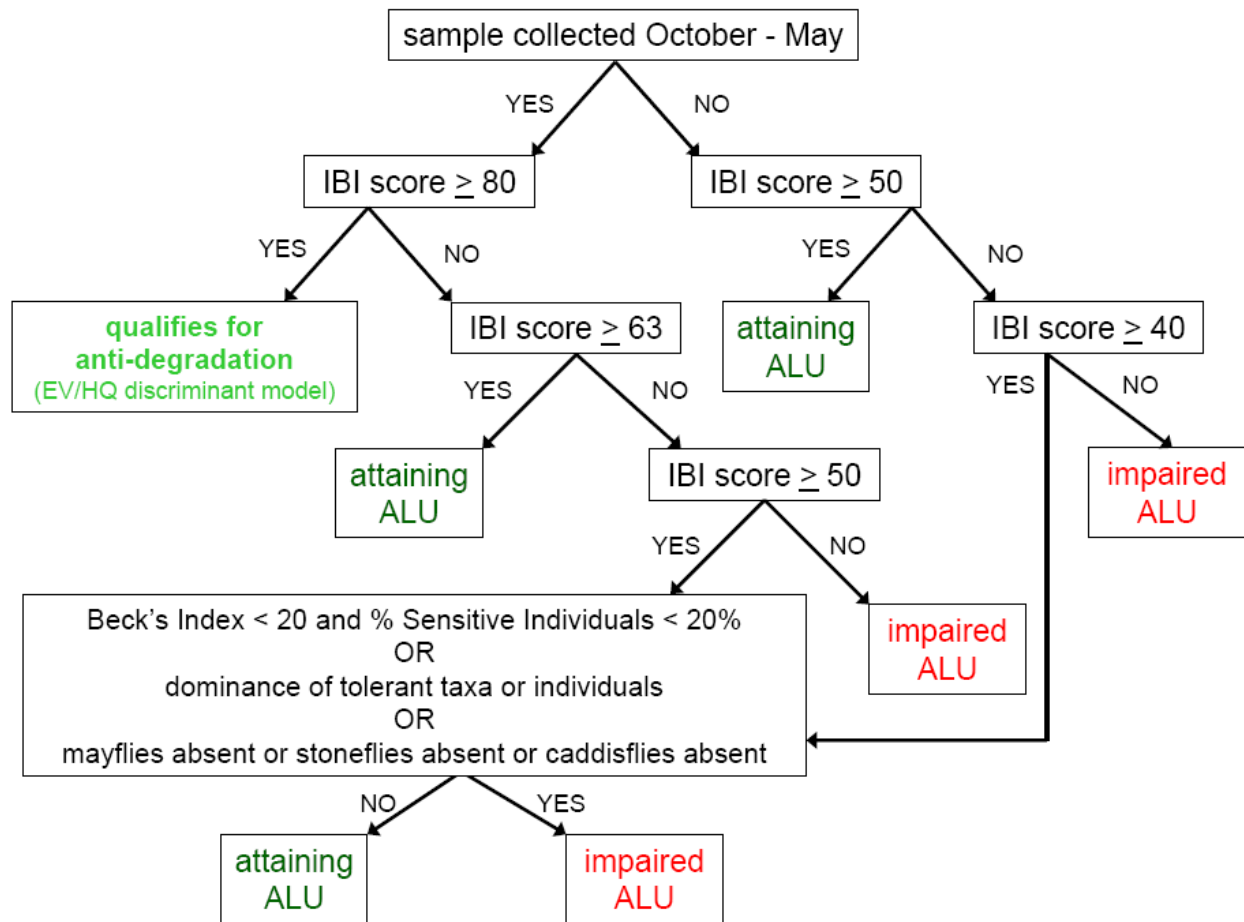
sample collected October - May

YES

NO

IBI score $\geq$ 80

IBI score $\geq$ 50

YES

NO

YES

NO

qualifies for anti-degradation (EV/HQ discriminant model)

IBI score $\geq$ 63

attaining ALU

IBI score $\geq$ 40

YES

NO

YES

NO

attaining ALU

IBI score $\geq$ 50

impaired ALU

YES

NO

Beck's Index < 20 and % Sensitive Individuals < 20%
OR
dominance of tolerant taxa or individuals
OR
mayflies absent or stoneflies absent or caddisflies absent

impaired ALU

NO

YES

attaining ALU

impaired ALU